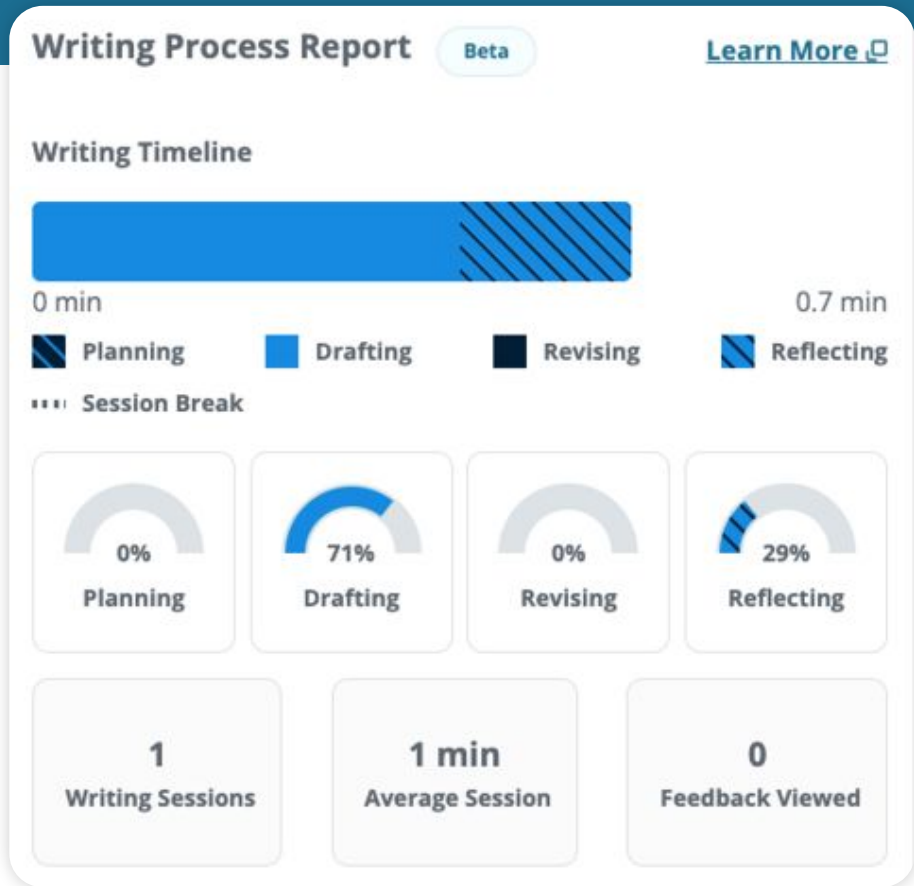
Writing Process Report Beta

Learn More

Writing Timeline

0 min

0.7 min

Planning Drafting Revising Reflecting

Session Break

0%
Planning

71%
Drafting

0%
Revising

29%
Reflecting

1
Writing Sessions

1 min
Average Session

0
Feedback Viewed